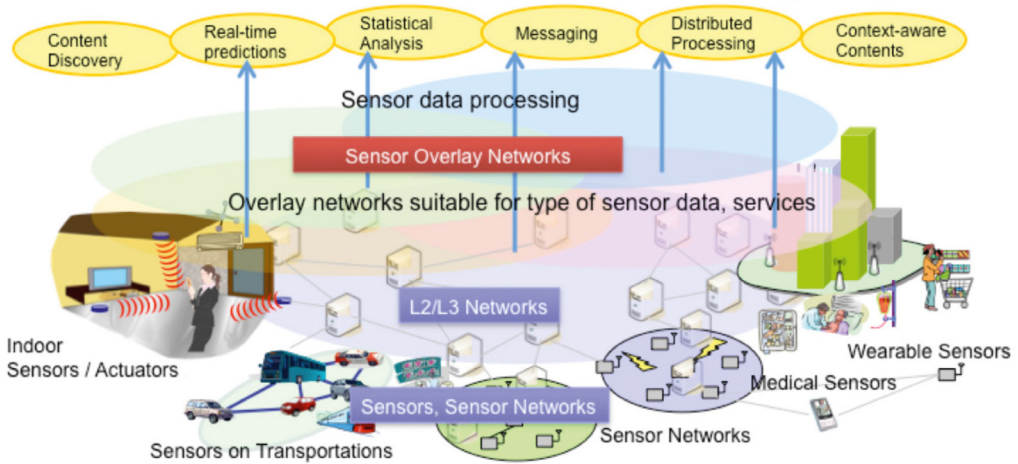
Content Discovery

Real-time predictions

Statistical Analysis

Messaging

Distributed Processing

Context-aware Contents

Sensor data processing

Sensor Overlay Networks

Overlay networks suitable for type of sensor data, services

L2/L3 Networks

Indoor Sensors / Actuators

Sensors, Sensor Networks

Sensors on Transportations

Sensor Networks

Medical Sensors

Wearable Sensors